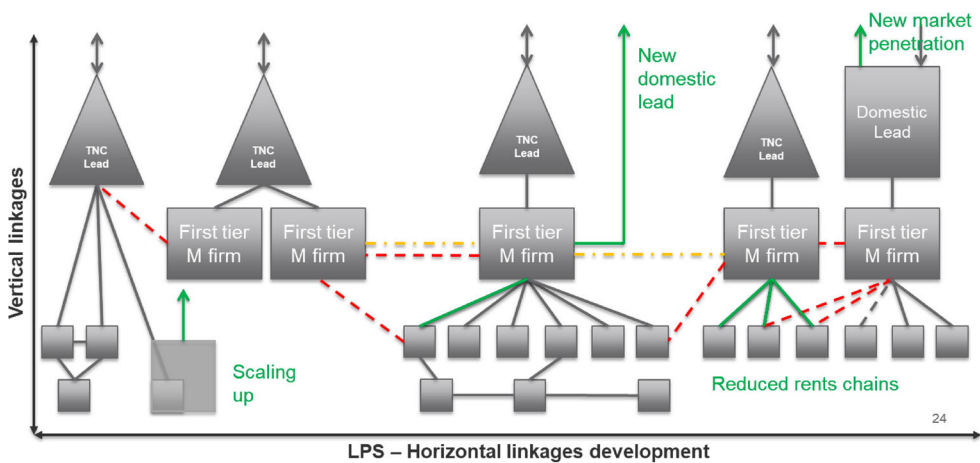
Vertical linkages

TNC Lead

TNC Lead

TNC Lead

TNC Lead

New domestic lead

New market penetration

Domestic Lead

First tier M firm

First tier M firm

First tier M firm

First tier M firm

First tier M firm

Scaling up

Reduced rents chains

24

LPS – Horizontal linkages development